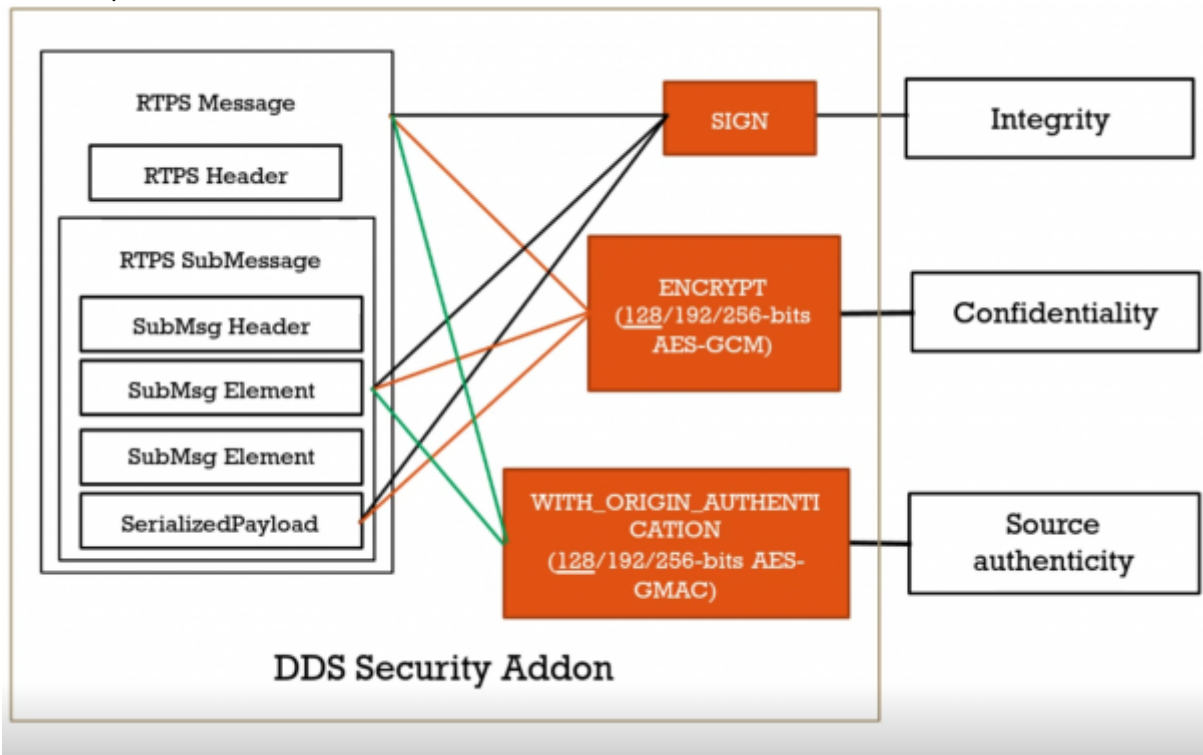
RTPS Message

RTPS Header

RTPS SubMessage

SubMsg Header

SubMsg Element

SubMsg Element

SerializedPayload

SIGN

ENCRYPT (128/192/256-bits AES-GCM)

WITH_ORIGIN_AUTHENTICATION (128/192/256-bits AES-GMAC)

Integrity

Confidentiality

Source authenticity

DDS Security Addon